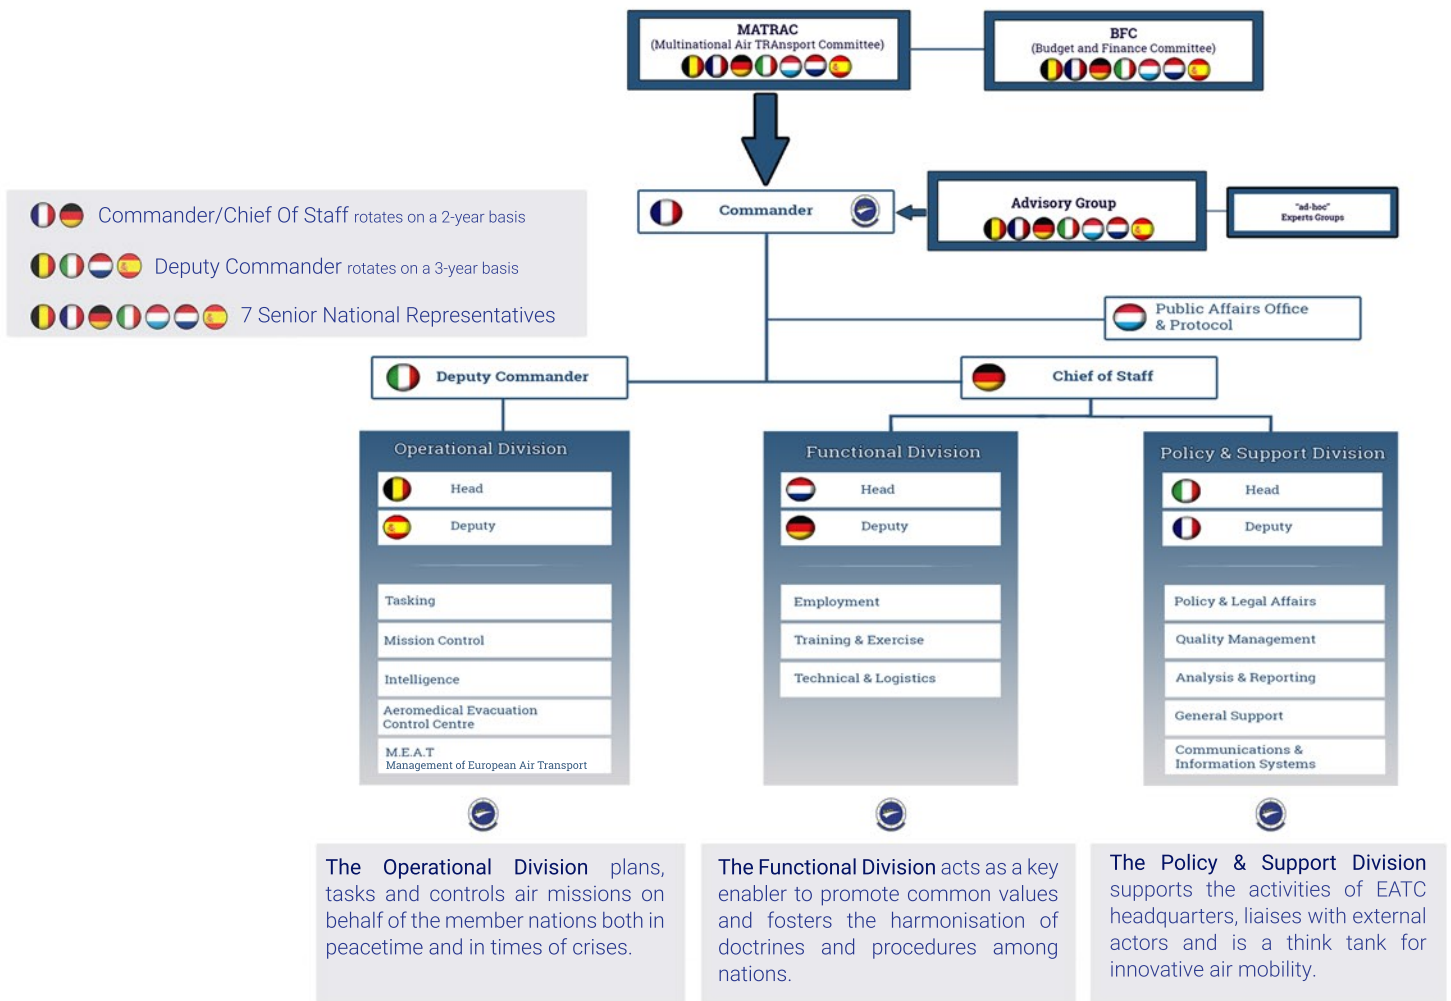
MATRAC
(Multinational Air TRAnsport Committee)

BFC
(Budget and Finance Committee)

Commander/Chief Of Staff rotates on a 2-year basis

Deputy Commander rotates on a 3-year basis

7 Senior National Representatives

Commander

Advisory Group

"ad-hoc"
Experts Groups

Public Affairs Office
& Protocol

Deputy Commander

Chief of Staff

Operational Division

Head

Deputy

Tasking

Mission Control

Intelligence

Aeromedical Evacuation Control Centre

M.E.A.T
Management of European Air Transport

Functional Division

Head

Deputy

Employment

Training & Exercise

Technical & Logistics

Policy & Support Division

Head

Deputy

Policy & Legal Affairs

Quality Management

Analysis & Reporting

General Support

Communications & Information Systems

The Operational Division plans, tasks and controls air missions on behalf of the member nations both in peacetime and in times of crises.

The Functional Division acts as a key enabler to promote common values and fosters the harmonisation of doctrines and procedures among nations.

The Policy & Support Division supports the activities of EATC headquarters, liaises with external actors and is a think tank for innovative air mobility.